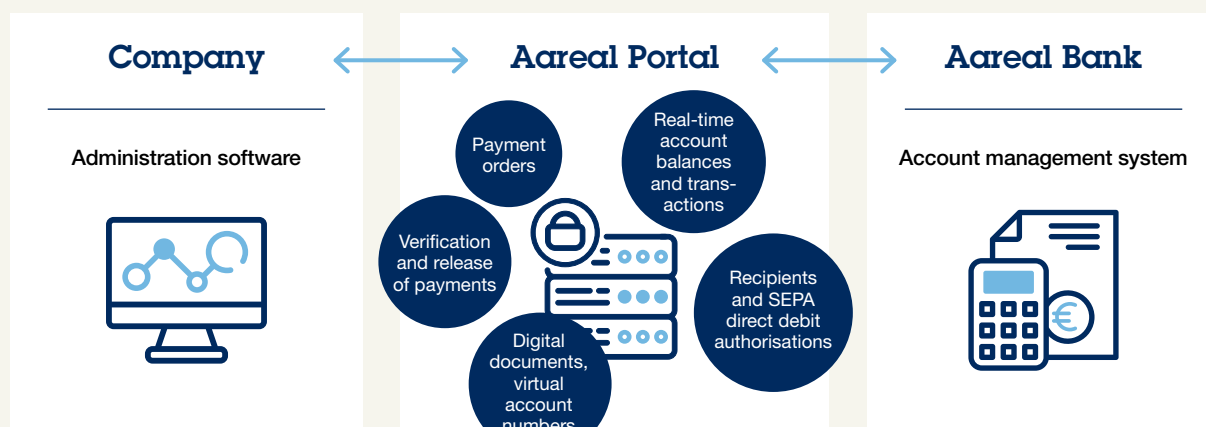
Company

Administration software

Aareal Portal

Payment orders

Real-time account balances and transactions

Verification and release of payments

Recipients and SEPA direct debit authorisations

Digital documents, virtual account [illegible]

Aareal Bank

Account management system